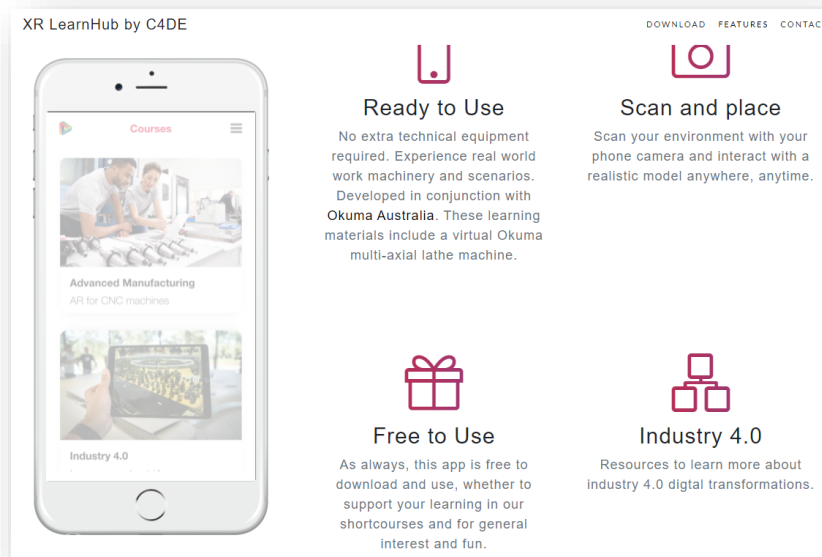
XR LearnHub by C4DE

DOWNLOAD FEATURES CONTAC

Courses

Advanced Manufacturing

AR for CNC machines

Industry 4.0

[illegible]

Ready to Use

No extra technical equipment required. Experience real world work machinery and scenarios. Developed in conjunction with Okuma Australia. These learning materials include a virtual Okuma multi-axial lathe machine.

Scan and place

Scan your environment with your phone camera and interact with a realistic model anywhere, anytime.

Free to Use

As always, this app is free to download and use, whether to support your learning in our shortcourses and for general interest and fun.

Industry 4.0

Resources to learn more about industry 4.0 digtal transformations.